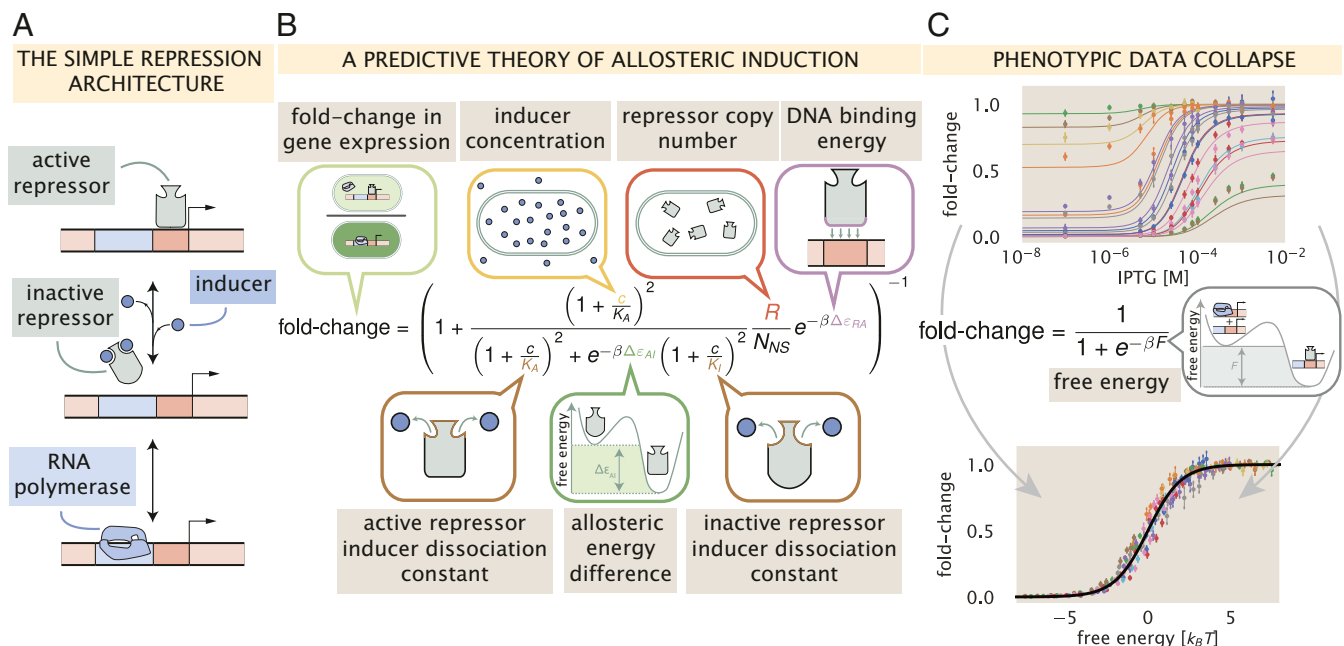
A

THE SIMPLE REPRESSION ARCHITECTURE

active repressor

inactive repressor

inducer

RNA polymerase

B

A PREDICTIVE THEORY OF ALLOSTERIC INDUCTION

fold-change in gene expression

inducer concentration

repressor copy number

DNA binding energy

fold-change = $\left(1 + \frac{\left(1+\frac{c}{K_A}\right)^2}{\left(1+\frac{c}{K_A}\right)^2 + e^{-\beta \Delta\varepsilon_{AI}}\left(1+\frac{c}{K_I}\right)^2} \frac{R}{N_{NS}} e^{-\beta \Delta\varepsilon_{RA}}\right)^{-1}$

free energy

$\Delta\varepsilon_{AI}$

active repressor inducer dissociation constant

allosteric energy difference

inactive repressor inducer dissociation constant

C

PHENOTYPIC DATA COLLAPSE

fold-change

1.0

0.5

0.0

$10^{-8}$ $10^{-6}$ $10^{-4}$ $10^{-2}$

IPTG [M]

fold-change = $\frac{1}{1+e^{-\beta F}}$

free energy

$F$

free energy

fold-change

1.0

0.5

0.0

−5 0 5

free energy $[k_BT]$